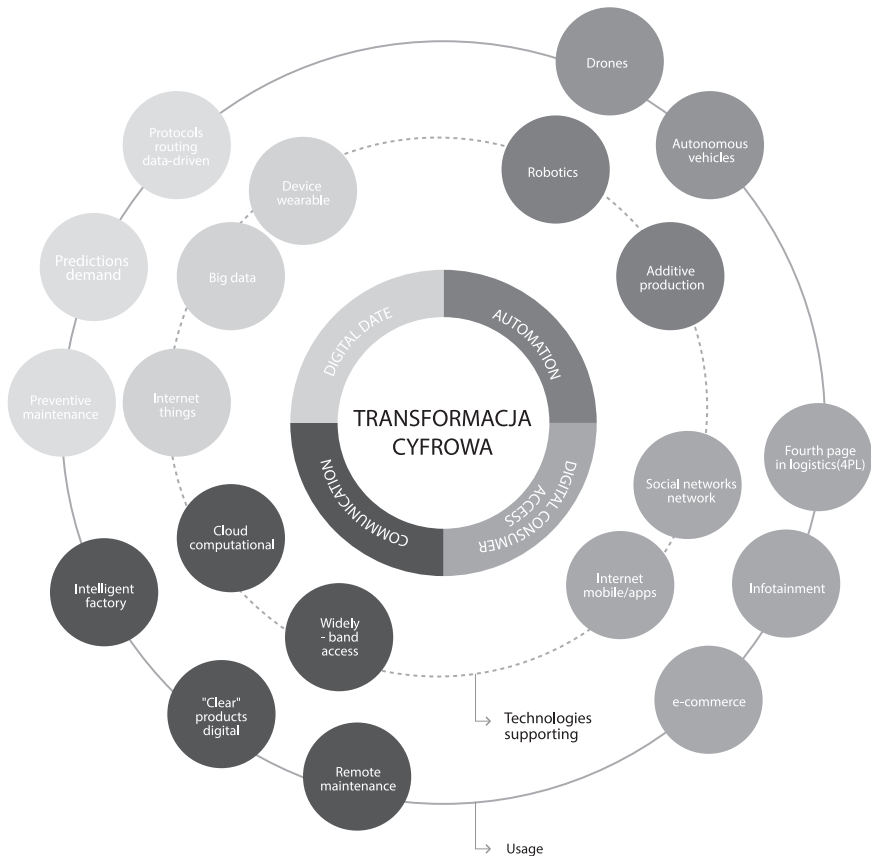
TRANSFORMACJA CYFROWA

DIGITAL DATE

AUTOMATION

DIGITAL CONSUMER ACCESS

COMMUNICATION

Drones

Autonomous vehicles

Robotics

Additive production

Protocols routing data-driven

Device wearable

Predictions demand

Big data

Preventive maintenance

Internet things

Fourth page in logistics(4PL)

Social networks network

Cloud computational

Intelligent factory

Infotainment

Internet mobile/apps

Widely - band access

e-commerce

"Clear" products digital

Remote maintenance

Technologies supporting

Usage